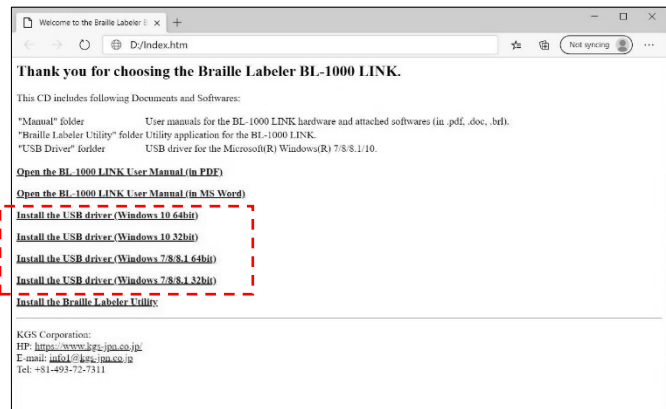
Welcome to the Braille Labeler B ×

D:/Index.htm

Not syncing

Thank you for choosing the Braille Labeler BL-1000 LINK.

This CD includes following Documents and Softwares:

| "Manual" folder | User manuals for the BL-1000 LINK hardware and attached softwares (in .pdf, .doc, .brl). |
|---|---|
| "Braille Labeler Utility" folder | Utility application for the BL-1000 LINK. |
| "USB Driver" forlder | USB driver for the Microsoft(R) Windows(R) 7/8/8.1/10. |

Open the BL-1000 LINK User Manual (in PDF)

Open the BL-1000 LINK User Manual (in MS Word)

Install the USB driver (Windows 10 64bit)

Install the USB driver (Windows 10 32bit)

Install the USB driver (Windows 7/8/8.1 64bit)

Install the USB driver (Windows 7/8/8.1 32bit)

Install the Braille Labeler Utility

KGS Corporation:
HP: https://www.kgs-jpn.co.jp/
E-mail: info1@kgs-jpn.co.jp
Tel: +81-493-72-7311